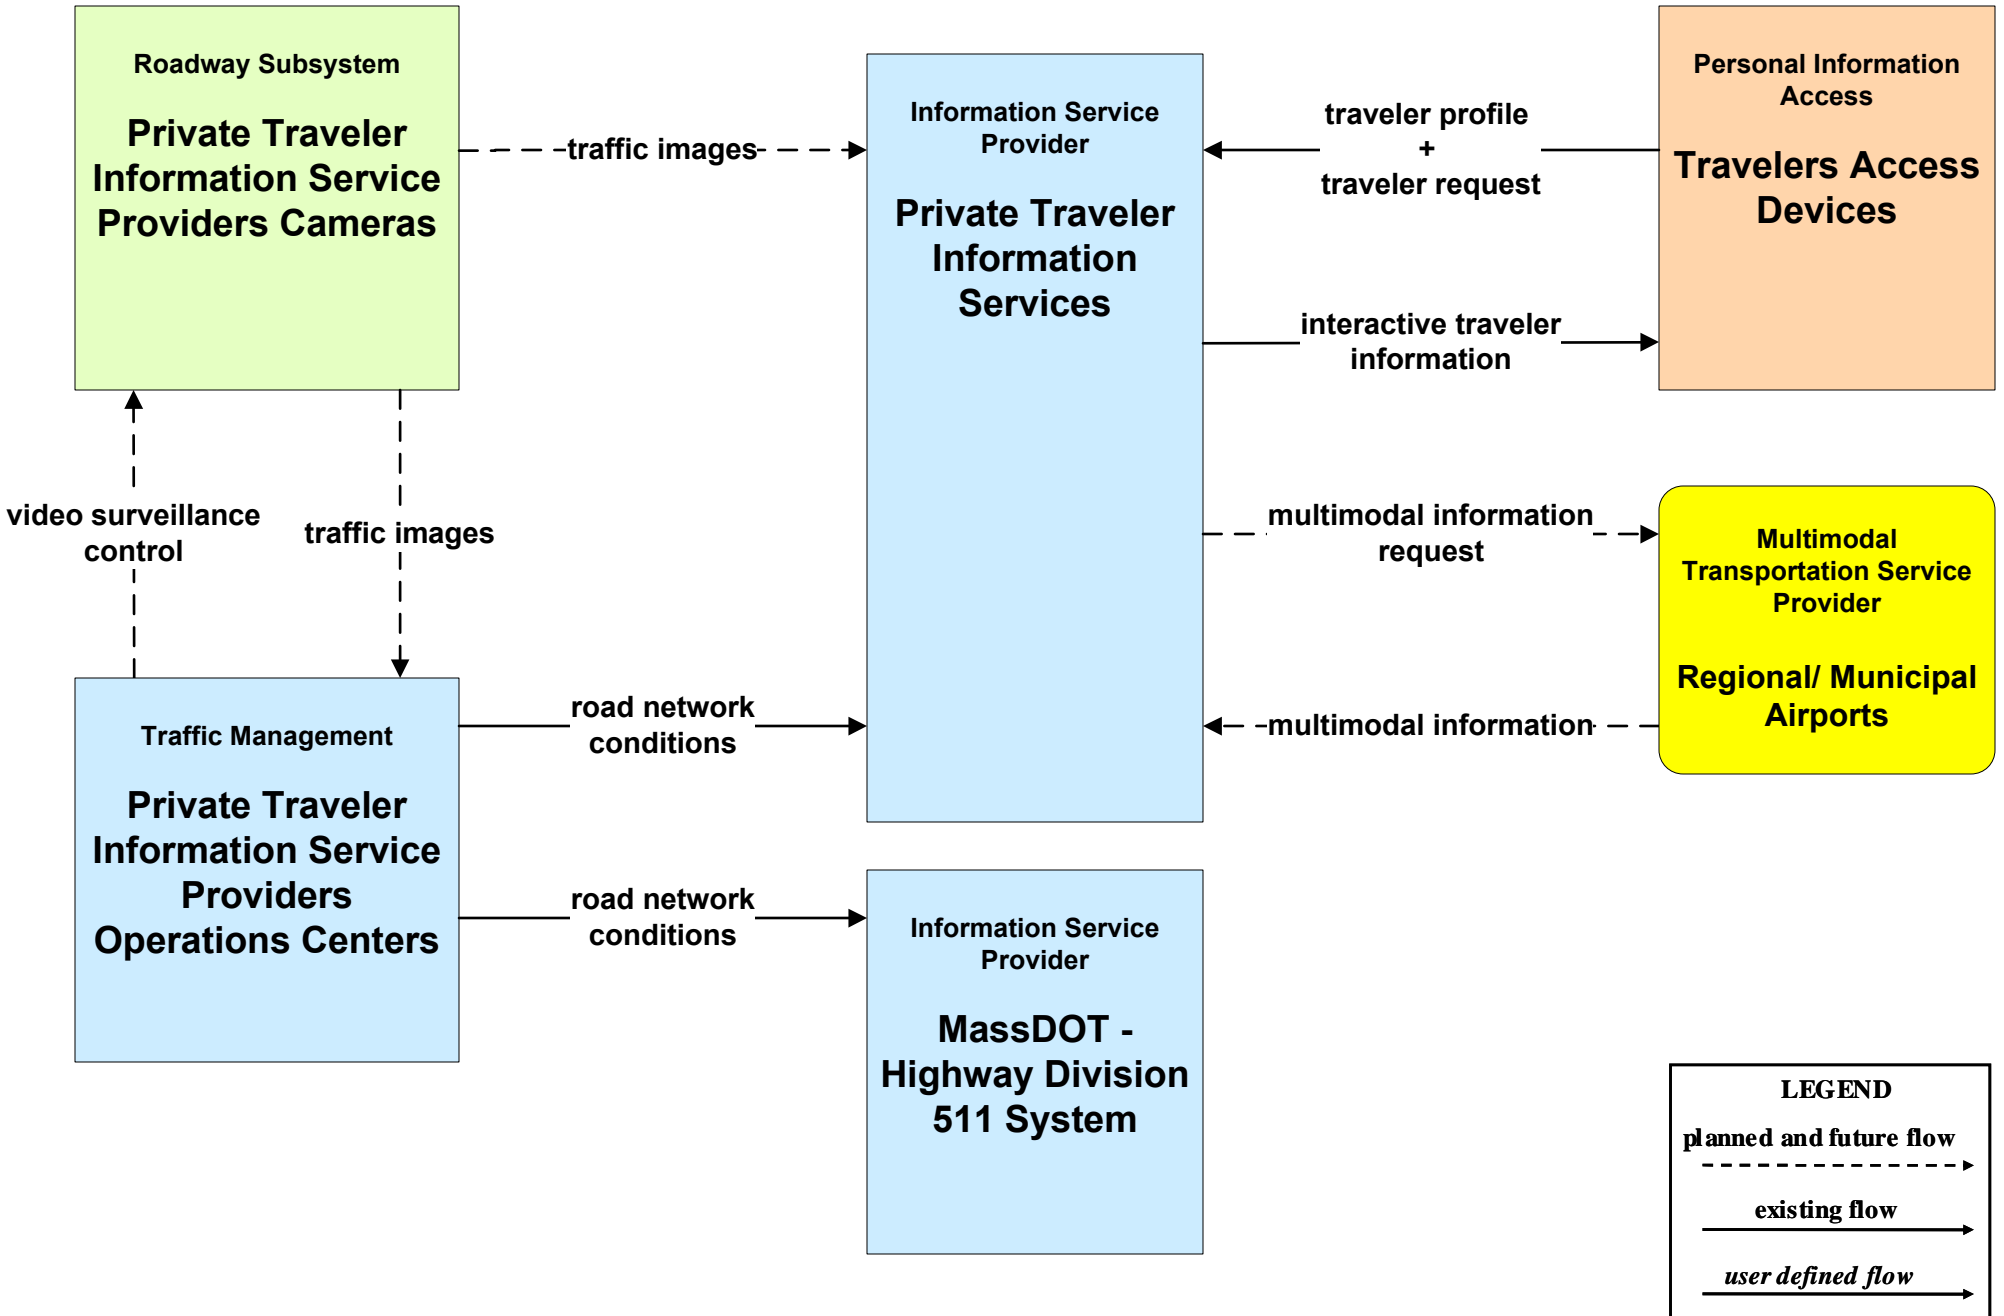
Roadway Subsystem

Private Traveler Information Service Providers Cameras

traffic images

Information Service Provider

Private Traveler Information Services

traveler profile
+
traveler request

Personal Information Access

Travelers Access Devices

interactive traveler information

video surveillance control

traffic images

multimodal information request

Multimodal Transportation Service Provider

Regional/ Municipal Airports

road network conditions

multimodal information

Traffic Management

Private Traveler Information Service Providers Operations Centers

road network conditions

Information Service Provider

MassDOT - Highway Division 511 System

LEGEND
planned and future flow
existing flow
user defined flow